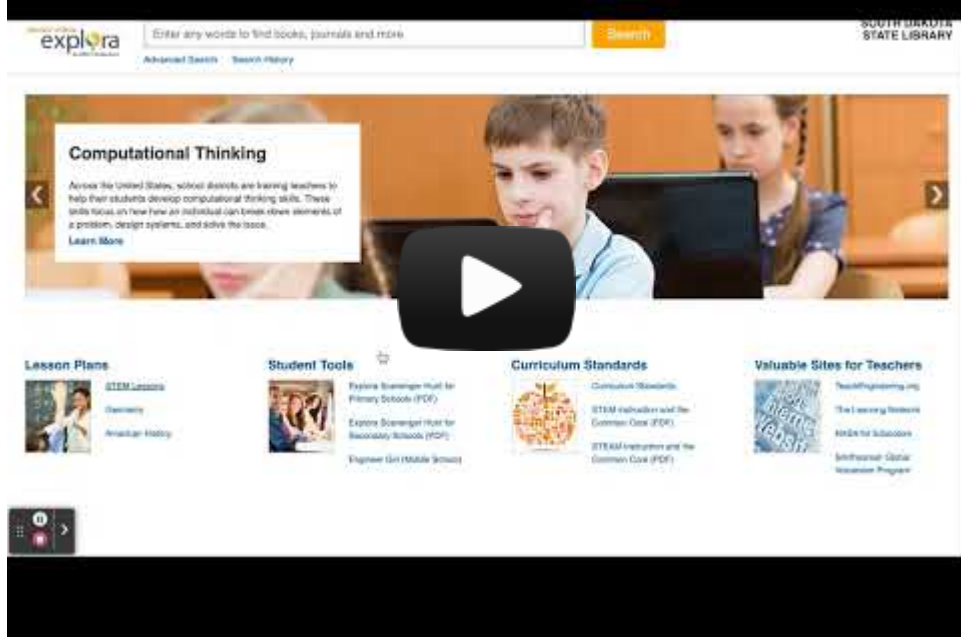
explora

Enter any words to find books, journals and more

Search

Advanced Search Search History

SOUTH DAKOTA STATE LIBRARY

Computational Thinking

Across the United States, school districts are training teachers to help their students develop computational thinking skills. These skills focus on how an individual can break down elements of a problem, design systems, and solve the issue.

Learn More

Lesson Plans

STEM Lessons

Geometry

American History

Student Tools

Explora Scavenger Hunt for Primary Schools (PDF)

Explora Scavenger Hunt for Secondary Schools (PDF)

Engineer Girl (Middle School)

Curriculum Standards

Curriculum Standards

STEM Instruction and the Common Core (PDF)

STEAM Instruction and the Common Core (PDF)

Valuable Sites for Teachers

TeachEngineering.org

The Learning Network

NASA for Educators

Smithsonian Global Volunteer Program